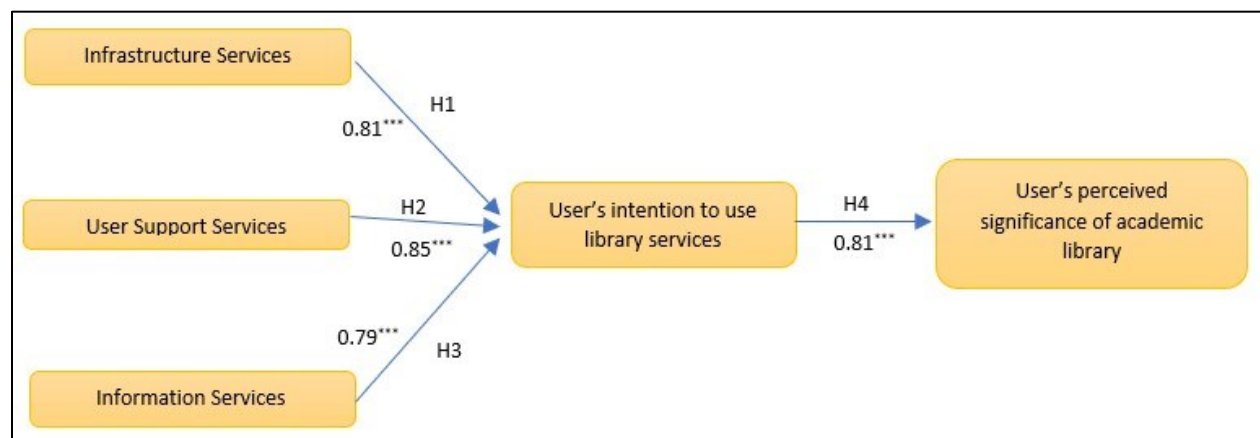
Infrastructure Services

H1

$0.81^{***}$

H2

User Support Services

$0.85^{***}$

User's intention to use library services

H4

$0.81^{***}$

User's perceived significance of academic library

$0.79^{***}$

H3

Information Services